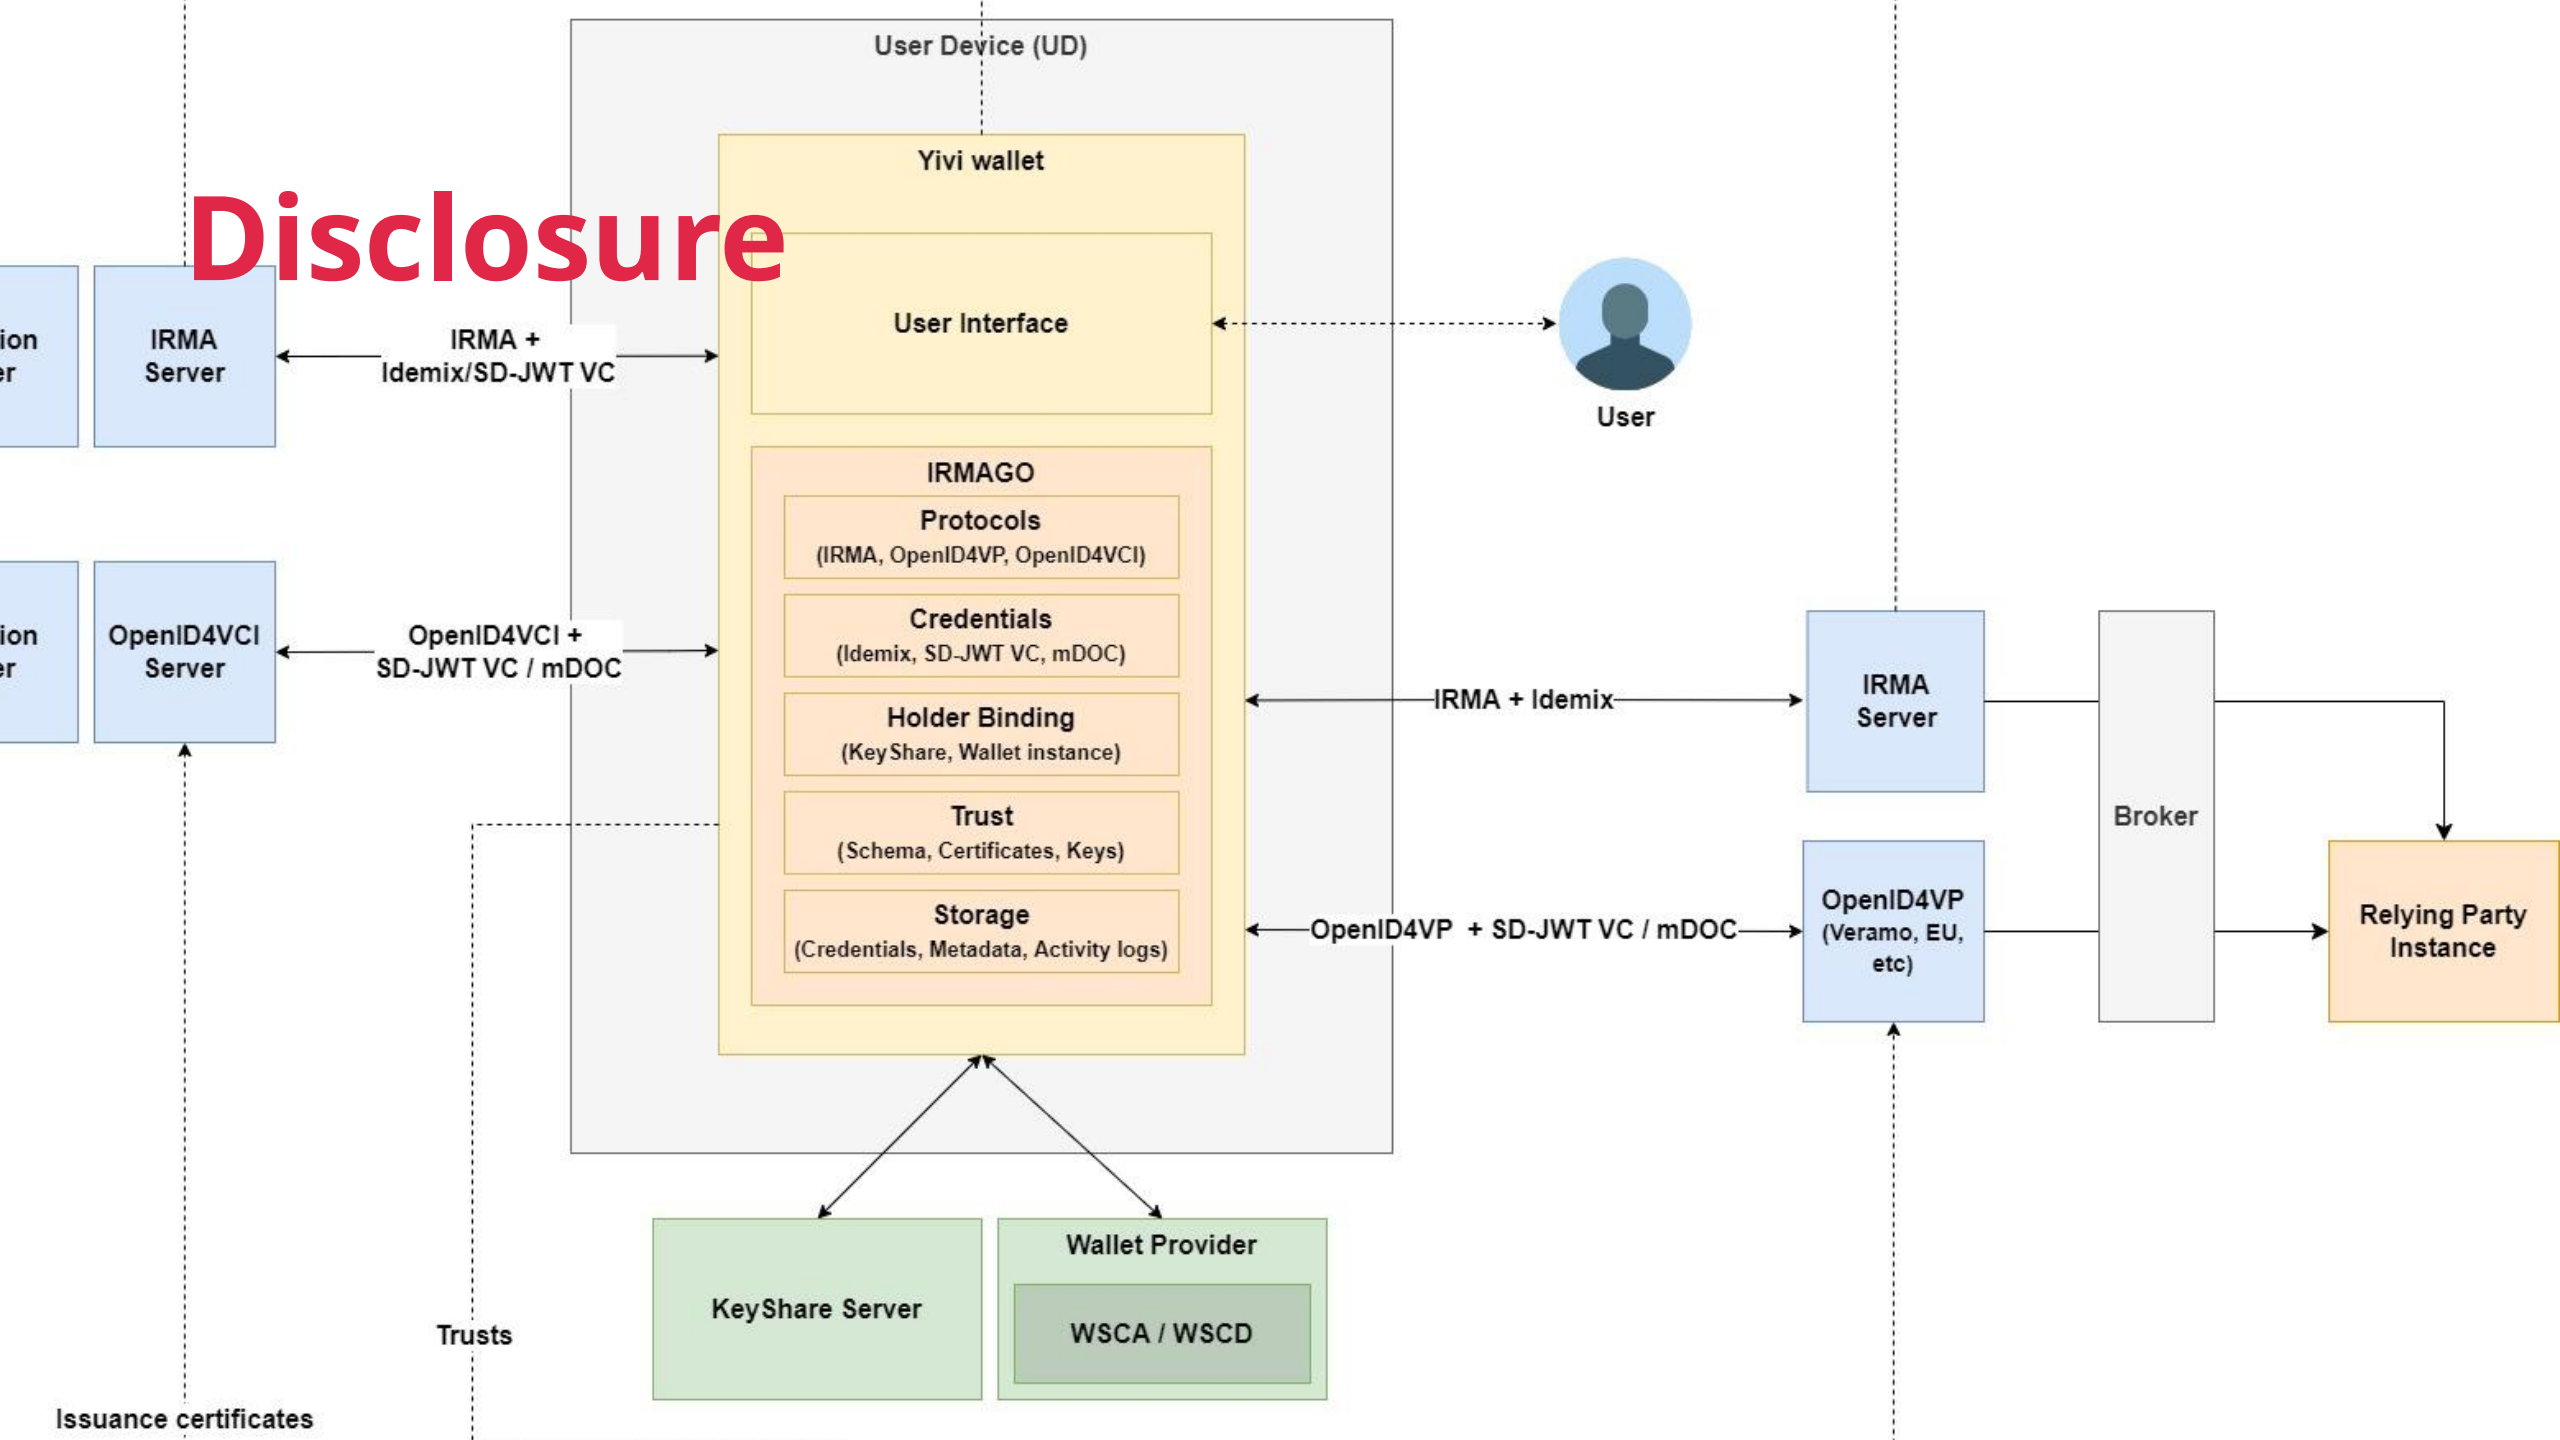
Disclosure

User Device (UD)

Yivi wallet

User Interface

User

ion
er

IRMA
Server

IRMA +
Idemix/SD-JWT VC

ion
er

OpenID4VCI
Server

OpenID4VCI +
SD-JWT VC / mDOC

IRMAGO

Protocols
(IRMA, OpenID4VP, OpenID4VCI)

Credentials
(Idemix, SD-JWT VC, mDOC)

Holder Binding
(KeyShare, Wallet instance)

Trust
(Schema, Certificates, Keys)

Storage
(Credentials, Metadata, Activity logs)

IRMA + Idemix

IRMA
Server

Broker

OpenID4VP + SD-JWT VC / mDOC

OpenID4VP
(Veramo, EU, etc)

Relying Party
Instance

KeyShare Server

Wallet Provider

WSCA / WSCD

Trusts

Issuance certificates